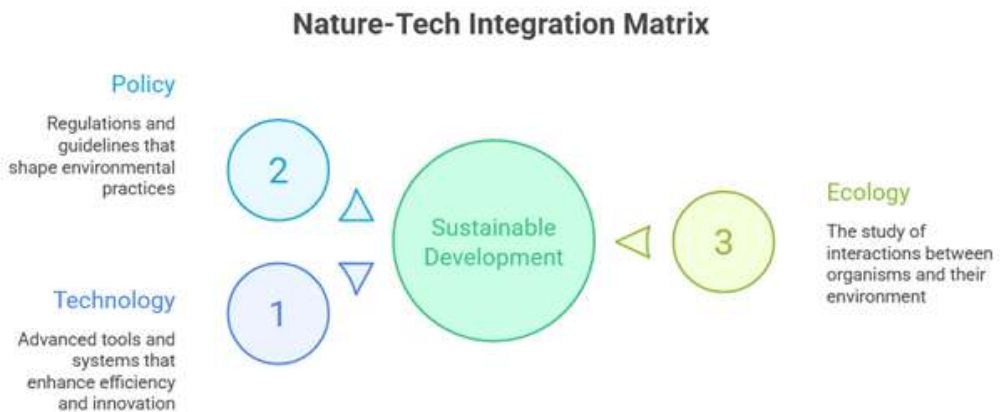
Nature-Tech Integration Matrix

Policy

Regulations and guidelines that shape environmental practices

2

Technology

Advanced tools and systems that enhance efficiency and innovation

1

Sustainable Development

3

Ecology

The study of interactions between organisms and their environment